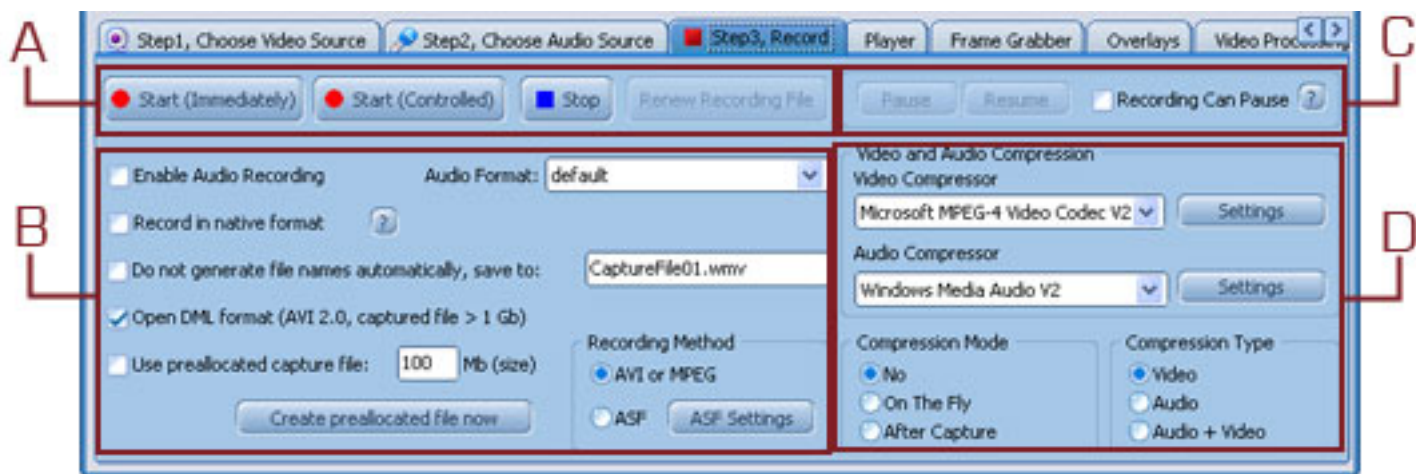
Step1, Choose Video Source | Step2, Choose Audio Source | Step3, Record | Player | Frame Grabber | Overlays | Video Process

A

C

Start (Immediately) | Start (Controlled) | Stop | Renew Recording File

Pause | Resume | Recording Can Pause ?

B

D

Enable Audio Recording

Audio Format: default

Record in native format ?

Do not generate file names automatically, save to: CaptureFile01.wmv

Open DML format (AVI 2.0, captured file > 1 Gb)

Use preallocated capture file: 100 Mb (size)

Create preallocated file now

Recording Method

AVI or MPEG

ASF

ASF Settings

Video and Audio Compression

Video Compressor

Microsoft MPEG-4 Video Codec V2

Settings

Audio Compressor

Windows Media Audio V2

Settings

Compression Mode

No

On The Fly

After Capture

Compression Type

Video

Audio

Audio + Video